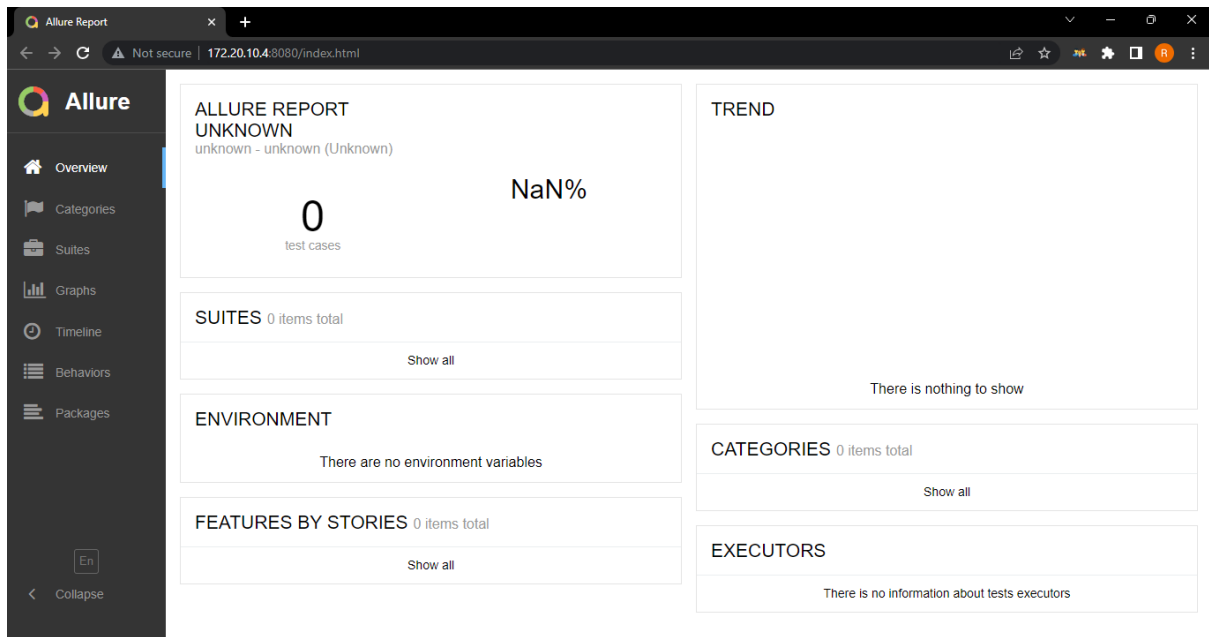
Allure Report
Not secure | 172.20.10.4:8080/index.html
R

Allure
Overview
Categories
Suites
Graphs
Timeline
Behaviors
Packages
En
Collapse

ALLURE REPORT UNKNOWN
unknown - unknown (Unknown)
0
test cases
NaN%

SUITES 0 items total
Show all

ENVIRONMENT
There are no environment variables

FEATURES BY STORIES 0 items total
Show all

TREND
There is nothing to show

CATEGORIES 0 items total
Show all

EXECUTORS
There is no information about tests executors